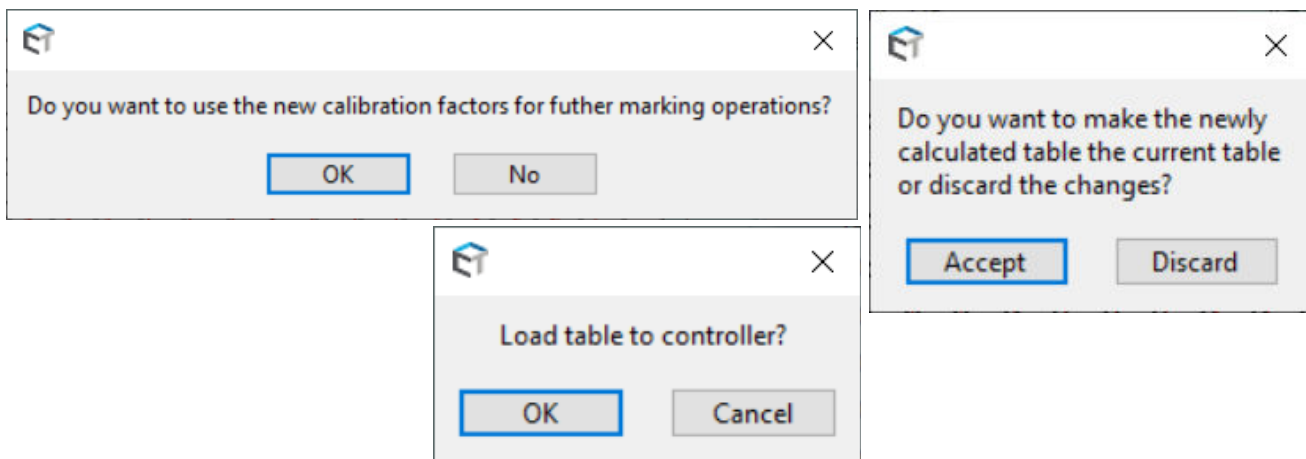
Do you want to use the new calibration factors for futher marking operations?

OK No

Do you want to make the newly calculated table the current table or discard the changes?

Accept Discard

Load table to controller?

OK Cancel